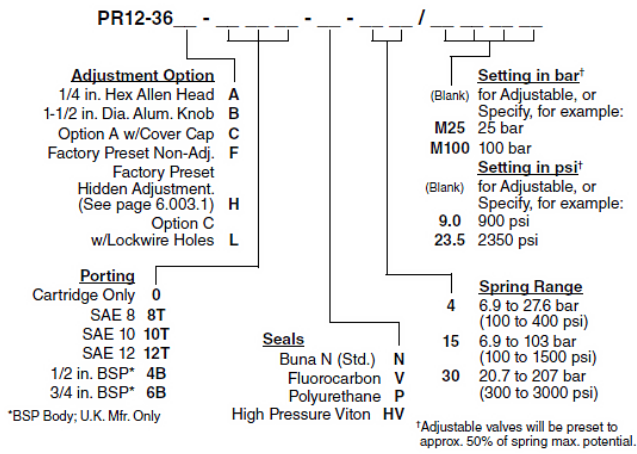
PR12-36__ - __ __ __ - __ - __ __ / __ __ __ __

Adjustment Option
1/4 in. Hex Allen Head A
1-1/2 in. Dia. Alum. Knob B
Option A w/Cover Cap C
Factory Preset Non-Adj. F
Factory Preset Hidden Adjustment. (See page 6.003.1) H
Option C w/Lockwire Holes L

Porting
Cartridge Only 0
SAE 8 8T
SAE 10 10T
SAE 12 12T
1/2 in. BSP* 4B
3/4 in. BSP* 6B

*BSP Body; U.K. Mfr. Only

Seals
Buna N (Std.) N
Fluorocarbon V
Polyurethane P
High Pressure Viton HV

Setting in bar†
(Blank) for Adjustable, or Specify, for example:
M25 25 bar
M100 100 bar

Setting in psi†
(Blank) for Adjustable, or Specify, for example:
9.0 900 psi
23.5 2350 psi

Spring Range
4 6.9 to 27.6 bar (100 to 400 psi)
15 6.9 to 103 bar (100 to 1500 psi)
30 20.7 to 207 bar (300 to 3000 psi)

†Adjustable valves will be preset to approx. 50% of spring max. potential.